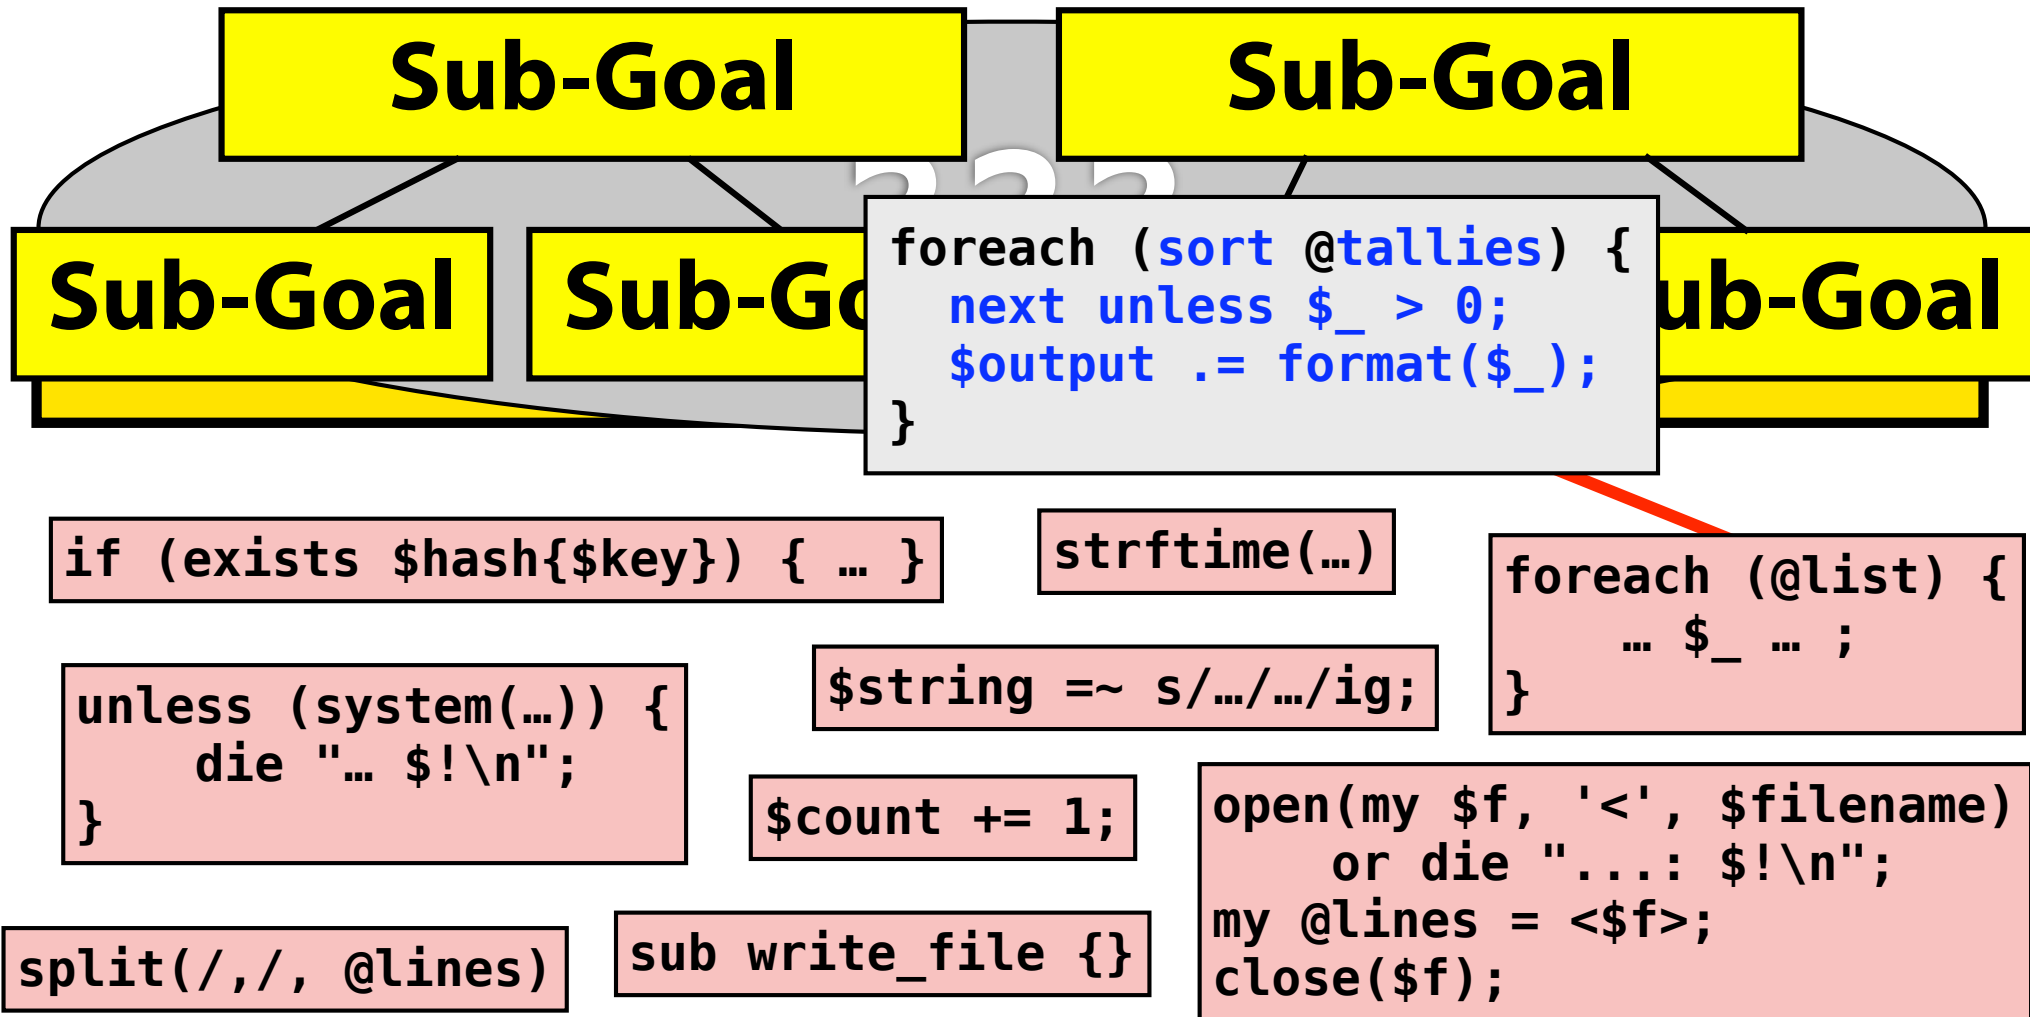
Sub-Goal

Sub-Goal

Sub-Goal

Sub-Go

ub-Goal

foreach (sort @tallies) {
next unless $_ > 0;
$output .= format($_);
}

if (exists $hash{$key}) { … }

strftime(…)

foreach (@list) {
… $_ … ;
}

unless (system(…)) {
die "… $!\n";
}

$string =~ s/…/…/ig;

$count += 1;

open(my $f, '<', $filename)
or die "...: $!\n";
my @lines = <$f>;
close($f);

split(/,/, @lines)

sub write_file {}